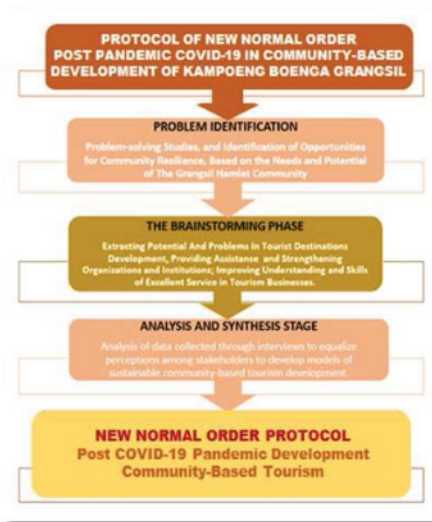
PROTOCOL OF NEW NORMAL ORDER POST PANDEMIC COVID-19 IN COMMUNITY-BASED DEVELOPMENT OF KAMPOENG BOENGA GRANGSIL

PROBLEM IDENTIFICATION

Problem-solving Studies, and Identification of Opportunities for Community Resilience, Based on the Needs and Potential of The Grangsil Hamlet Community

THE BRAINSTORMING PHASE

Extracting Potential And Problems In Tourist Destinations Development, Providing Assistance and Strengthening Organizations and Institutions; Improving Understanding and Skills of Excellent Service in Tourism Businesses.

ANALYSIS AND SYNTHESIS STAGE

Analysis of data collected through interviews to equalize perceptions among stakeholders to develop models of sustainable community-based tourism development.

NEW NORMAL ORDER PROTOCOL
Post COVID-19 Pandemic Development Community-Based Tourism